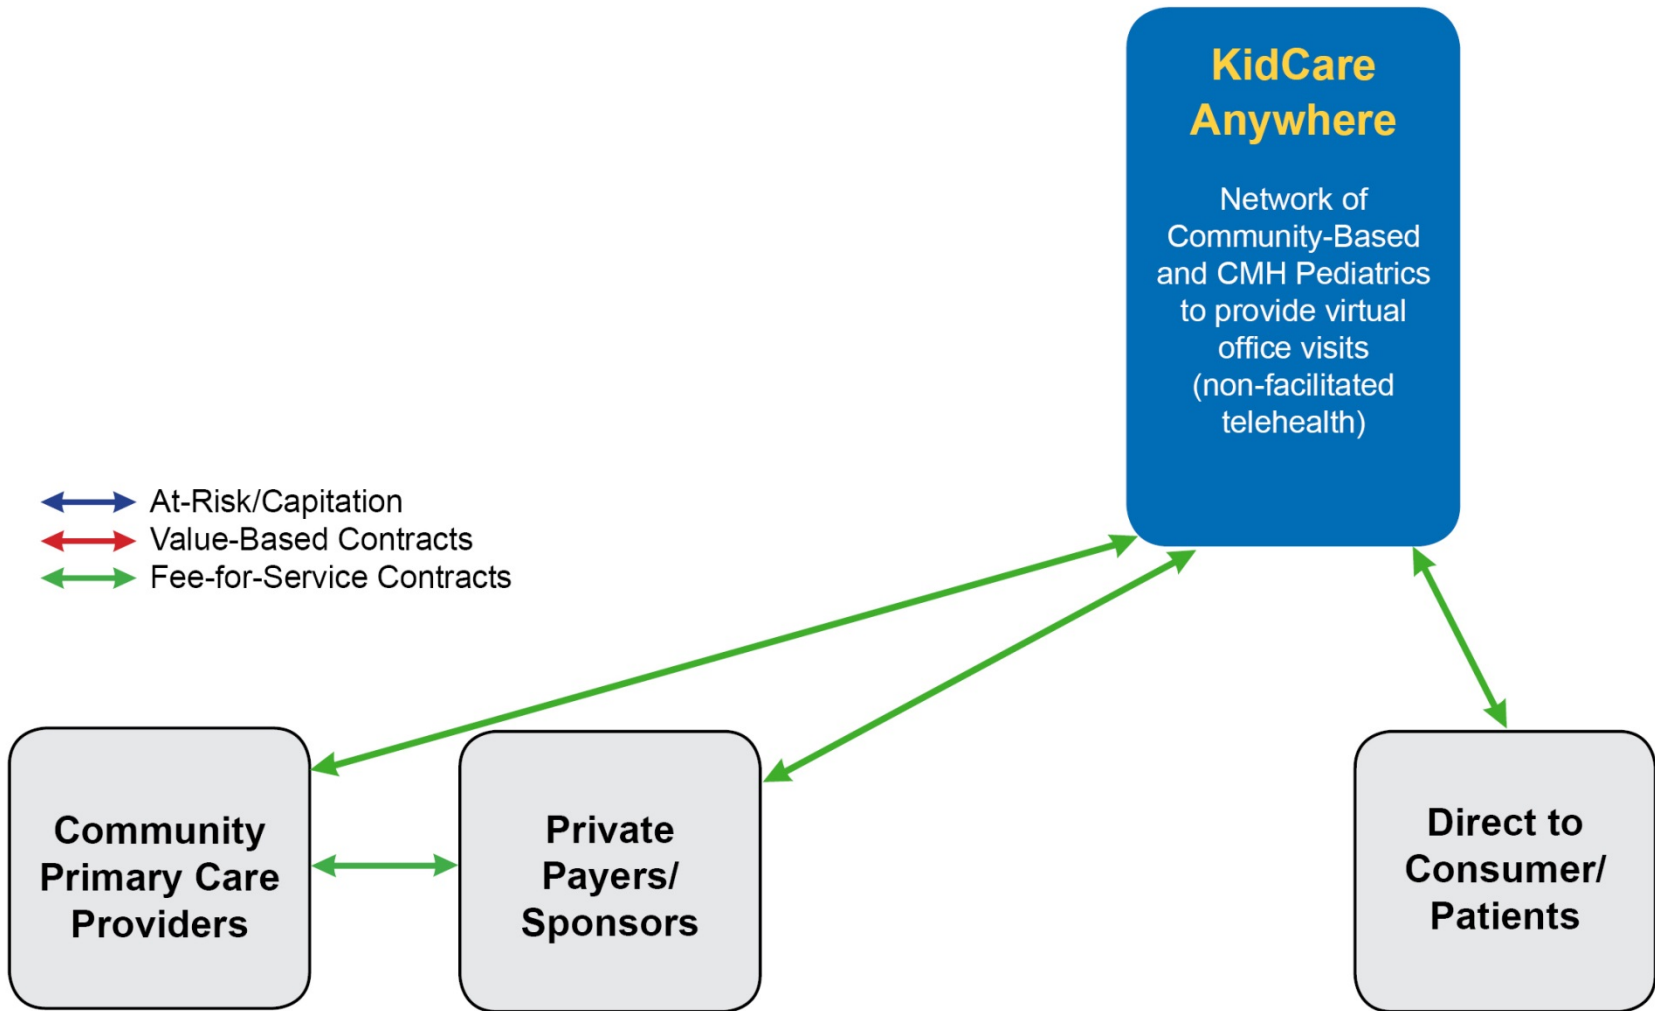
KidCare Anywhere

Network of Community-Based and CMH Pediatrics to provide virtual office visits (non-facilitated telehealth)

At-Risk/Capitation
Value-Based Contracts
Fee-for-Service Contracts

Community Primary Care Providers

Private Payers/ Sponsors

Direct to Consumer/ Patients